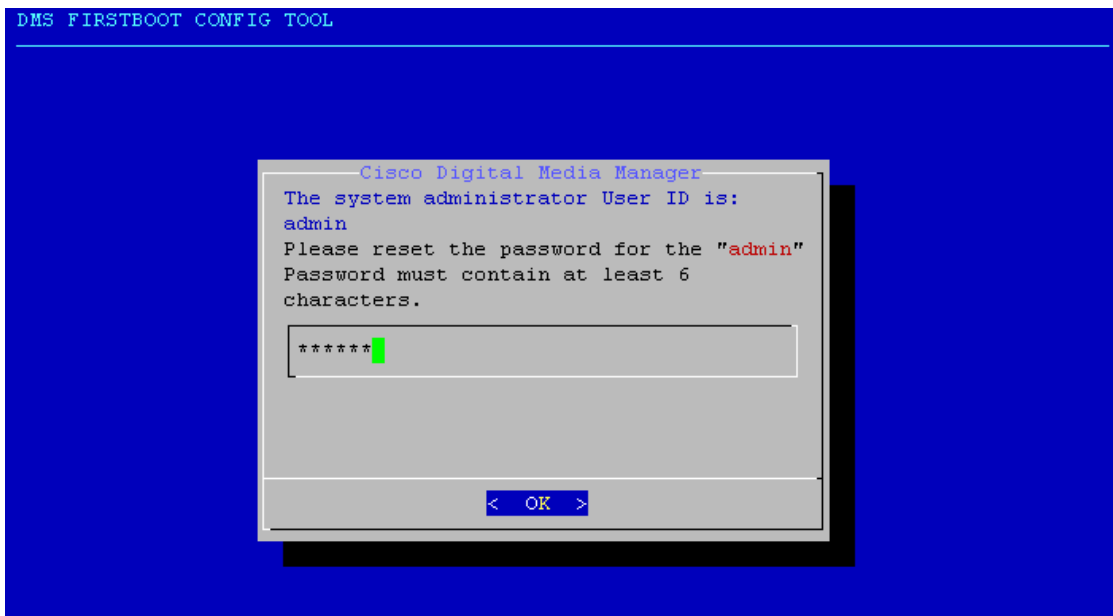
DMS FIRSTBOOT CONFIG TOOL

Cisco Digital Media Manager

The system administrator User ID is:
admin
Please reset the password for the "admin"
Password must contain at least 6
characters.

******

< OK >